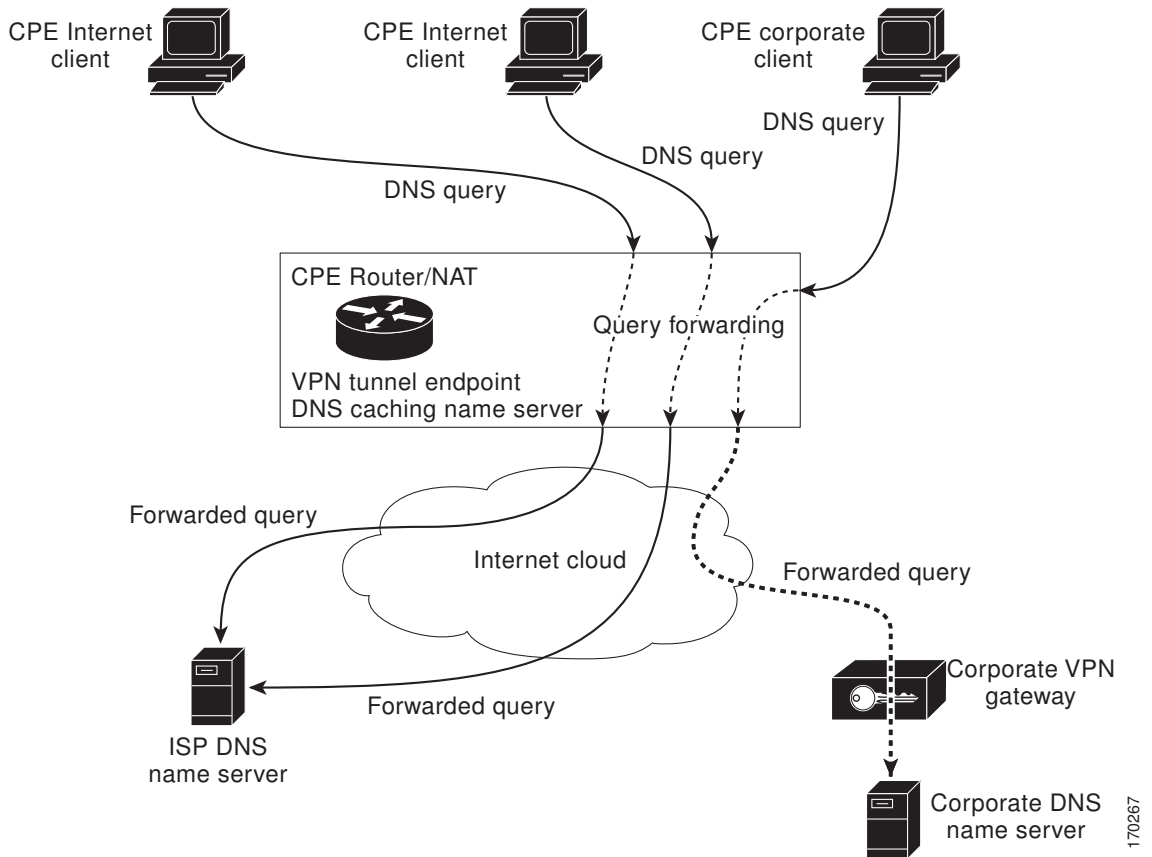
CPE Internet client

CPE Internet client

CPE corporate client

DNS query

DNS query

DNS query

CPE Router/NAT

Query forwarding

VPN tunnel endpoint
DNS caching name server

Forwarded query

Internet cloud

Forwarded query

Corporate VPN gateway

Forwarded query

ISP DNS name server

Corporate DNS name server

170267